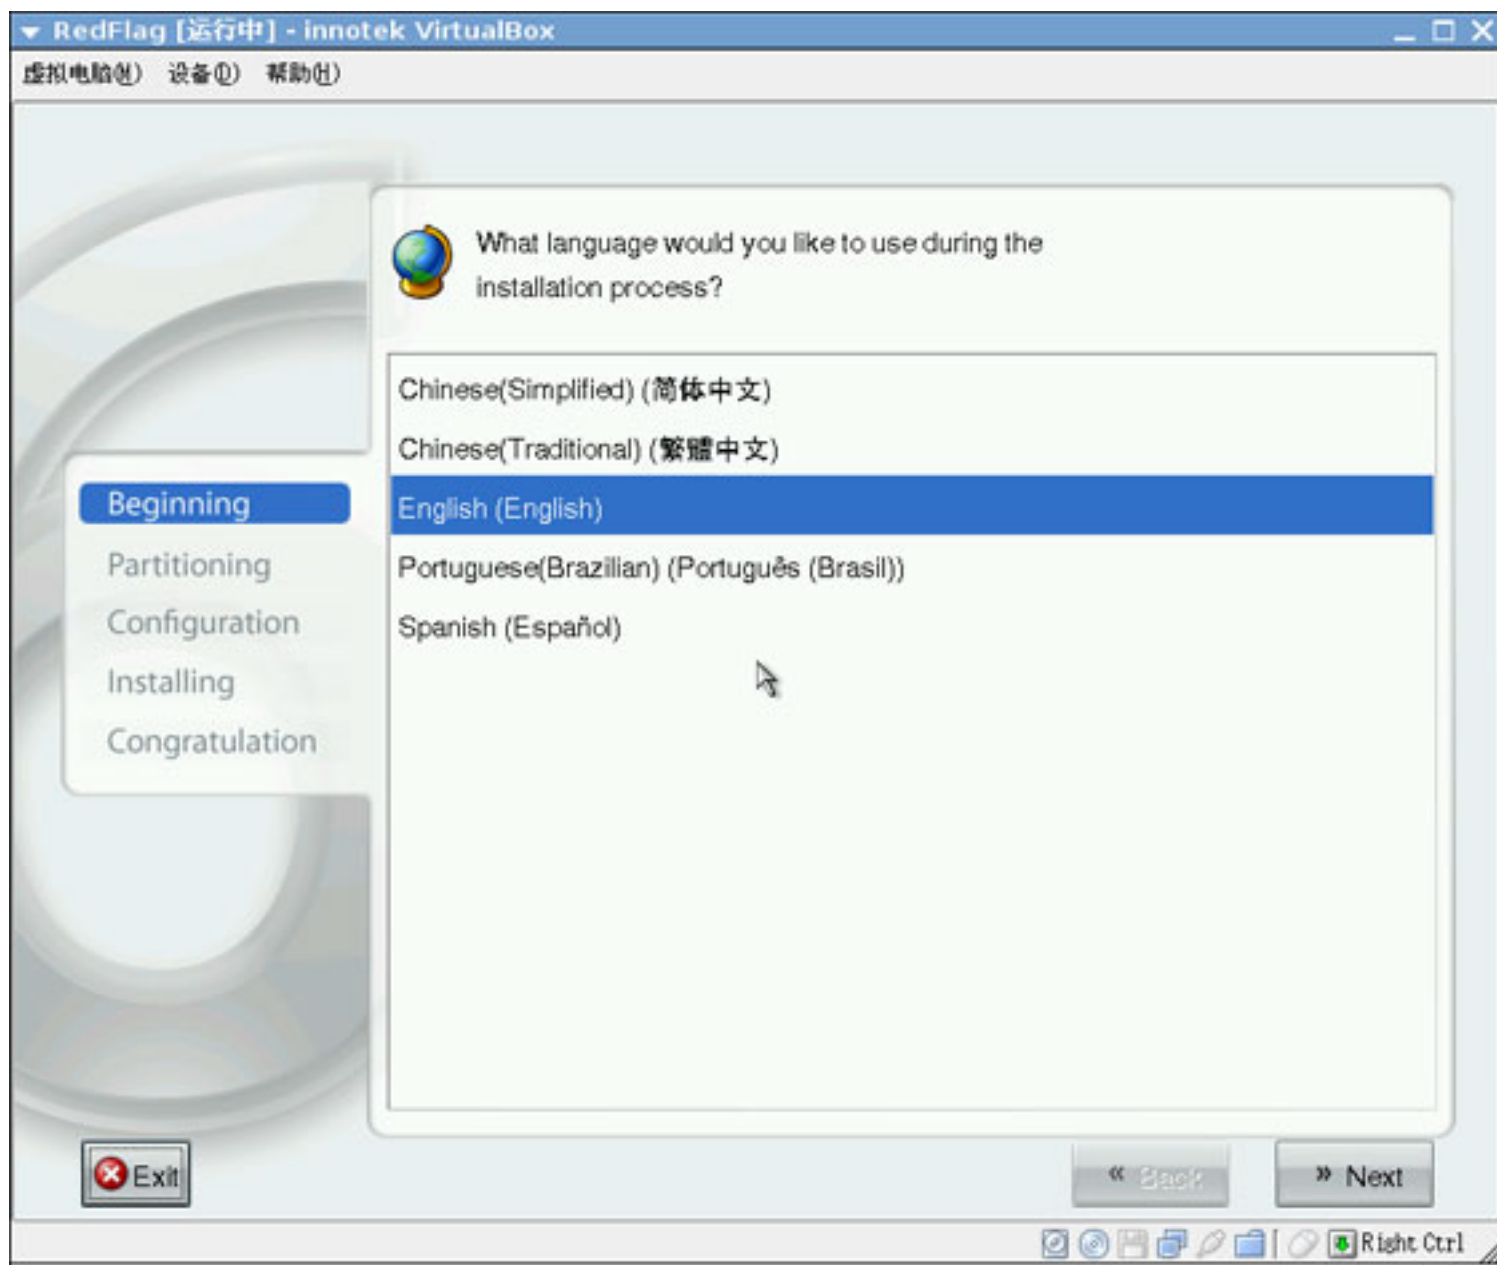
RedFlag [运行中] - innotek VirtualBox

虚拟电脑(M) 设备(D) 帮助(H)

What language would you like to use during the installation process?

Chinese(Simplified) (简体中文)
Chinese(Traditional) (繁體中文)
English (English)
Portuguese(Brazilian) (Português (Brasil))
Spanish (Español)

Beginning
Partitioning
Configuration
Installing
Congratulation

Exit

« Back

» Next

Right Ctrl